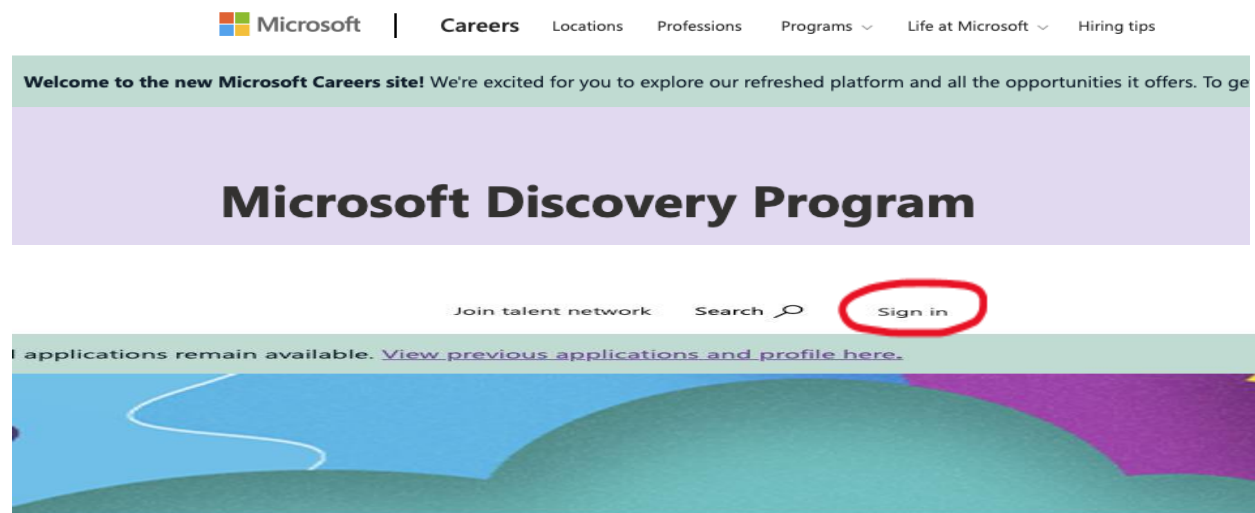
Microsoft | Careers Locations Professions Programs Life at Microsoft Hiring tips

**Welcome to the new Microsoft Careers site!** We're excited for you to explore our refreshed platform and all the opportunities it offers. To ge

Microsoft Discovery Program

Join talent network Search Sign in

l applications remain available. View previous applications and profile here.